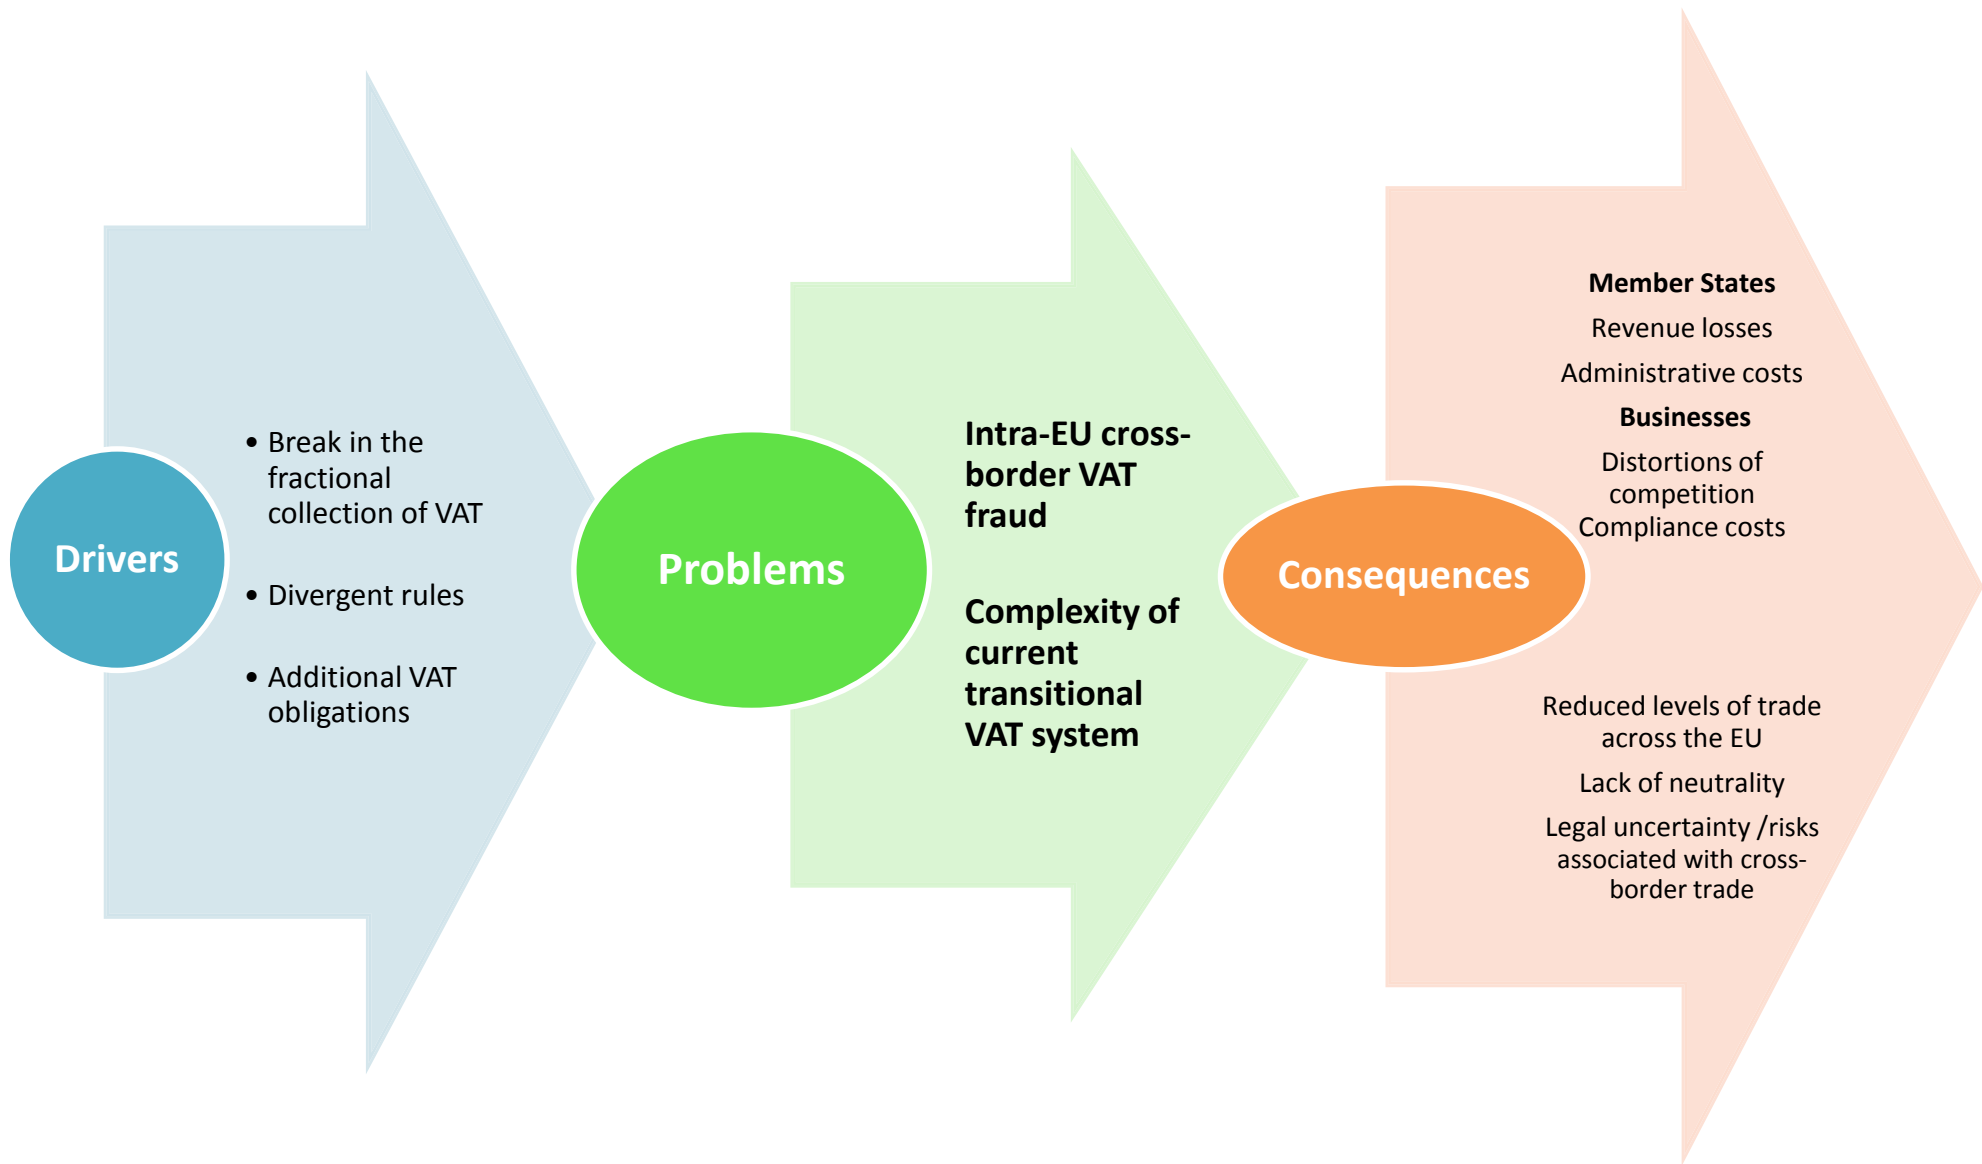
Drivers

• Break in the fractional collection of VAT

• Divergent rules

• Additional VAT obligations

Problems

Intra-EU cross-border VAT fraud

Complexity of current transitional VAT system

Consequences

Member States

Revenue losses

Administrative costs

Businesses

Distortions of competition

Compliance costs

Reduced levels of trade across the EU

Lack of neutrality

Legal uncertainty /risks associated with cross-border trade